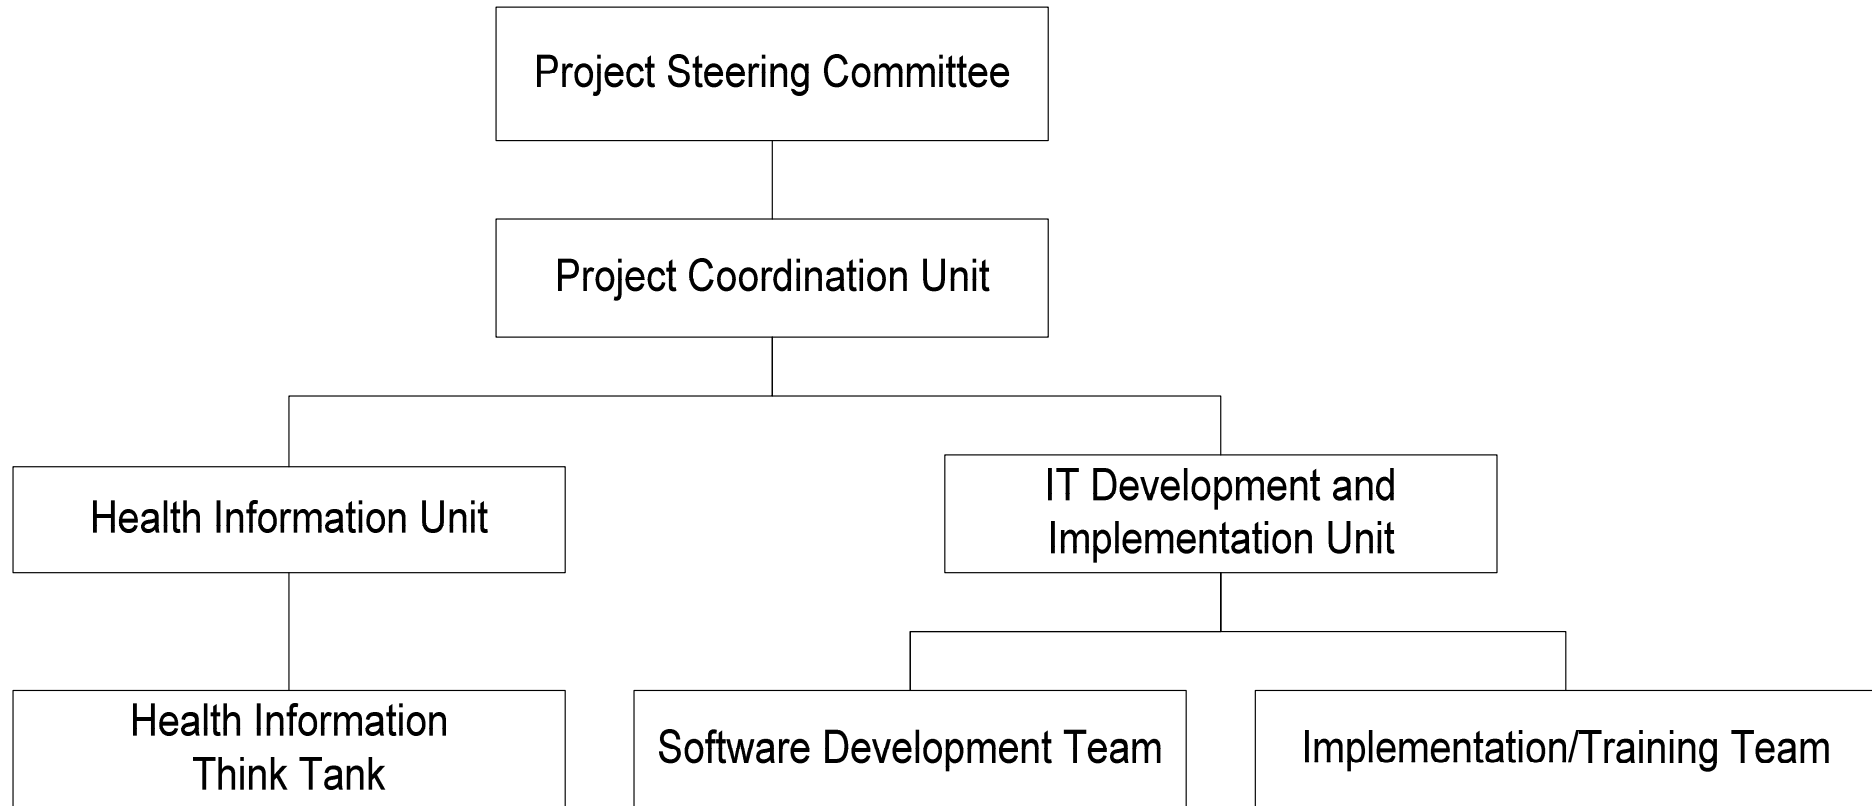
Project Steering Committee

Project Coordination Unit

Health Information Unit

IT Development and Implementation Unit

Health Information Think Tank

Software Development Team

Implementation/Training Team